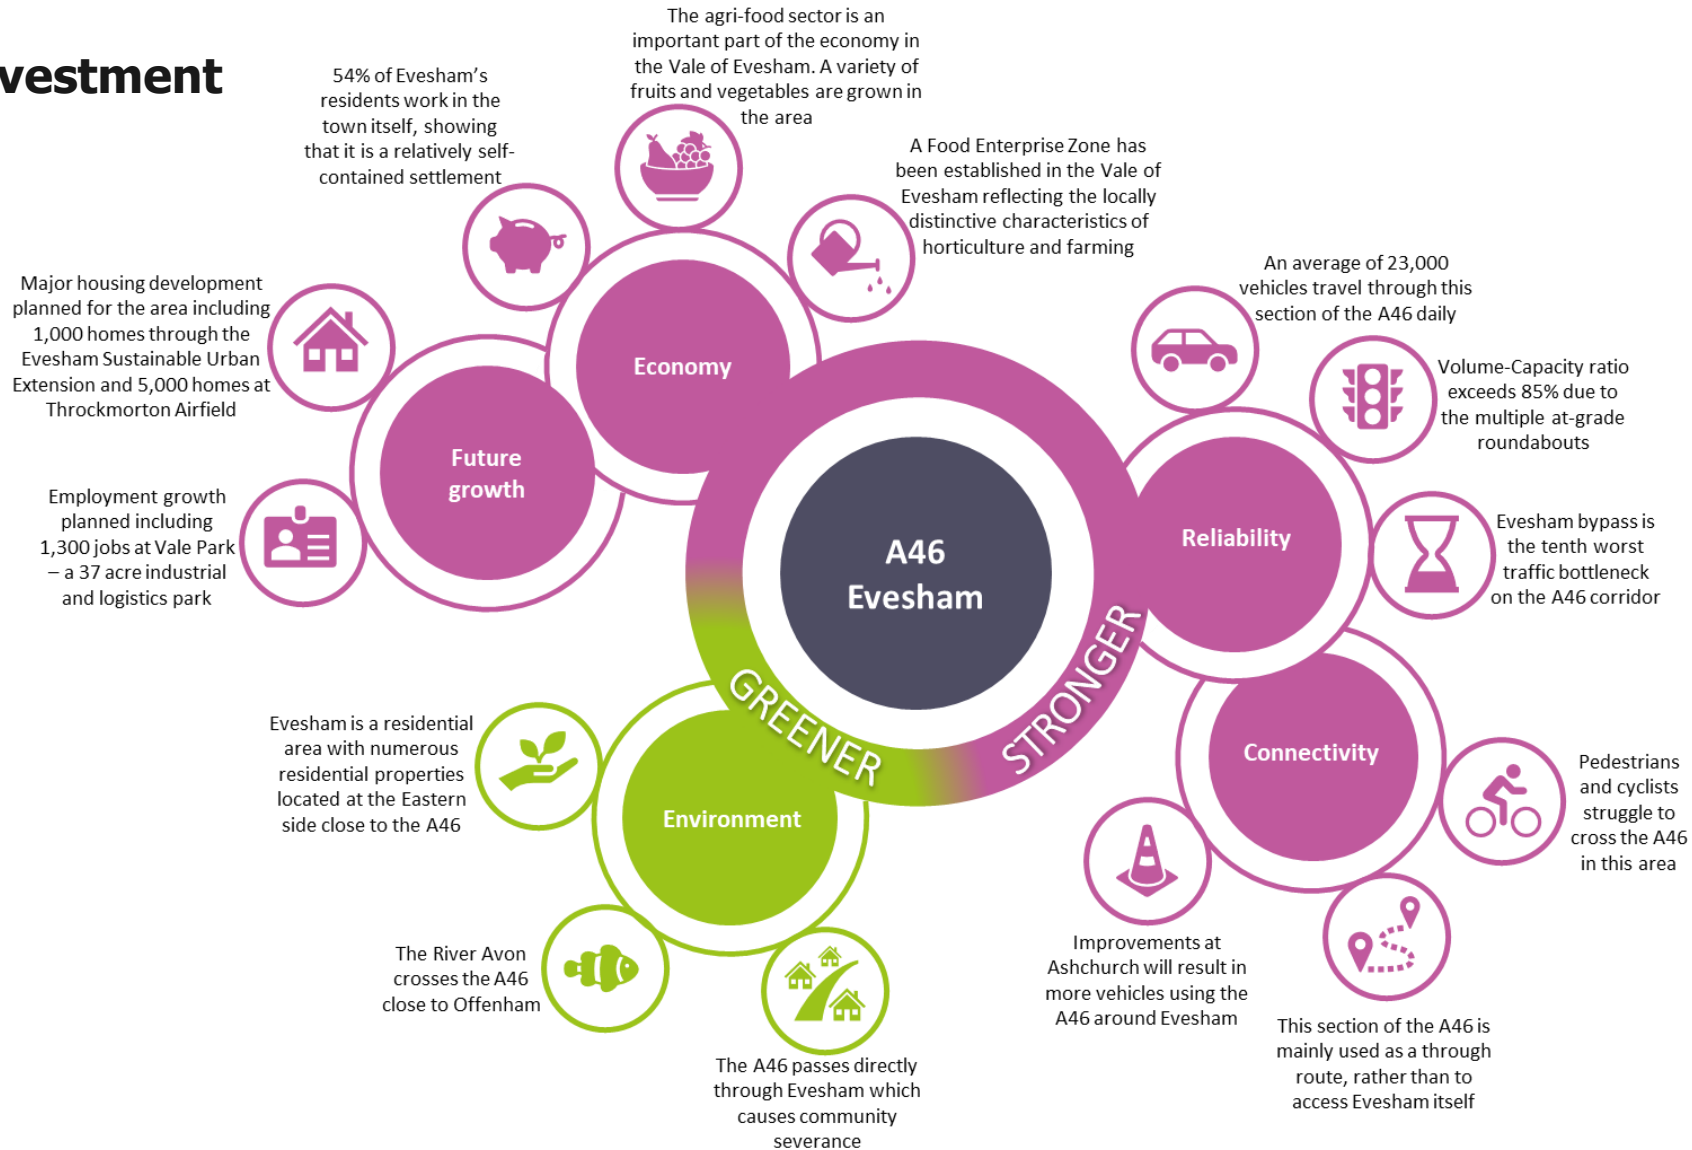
vestment

The agri-food sector is an important part of the economy in the Vale of Evesham. A variety of fruits and vegetables are grown in the area

54% of Evesham's residents work in the town itself, showing that it is a relatively self-contained settlement

A Food Enterprise Zone has been established in the Vale of Evesham reflecting the locally distinctive characteristics of horticulture and farming

Major housing development planned for the area including 1,000 homes through the Evesham Sustainable Urban Extension and 5,000 homes at Throckmorton Airfield

Economy

Future growth

Employment growth planned including 1,300 jobs at Vale Park – a 37 acre industrial and logistics park

An average of 23,000 vehicles travel through this section of the A46 daily

Volume-Capacity ratio exceeds 85% due to the multiple at-grade roundabouts

A46 Evesham

Reliability

Evesham bypass is the tenth worst traffic bottleneck on the A46 corridor

STRONGER

GREENER

Evesham is a residential area with numerous residential properties located at the Eastern side close to the A46

Environment

Connectivity

Pedestrians and cyclists struggle to cross the A46 in this area

The River Avon crosses the A46 close to Offenham

Improvements at Ashchurch will result in more vehicles using the A46 around Evesham

The A46 passes directly through Evesham which causes community severance

This section of the A46 is mainly used as a through route, rather than to access Evesham itself